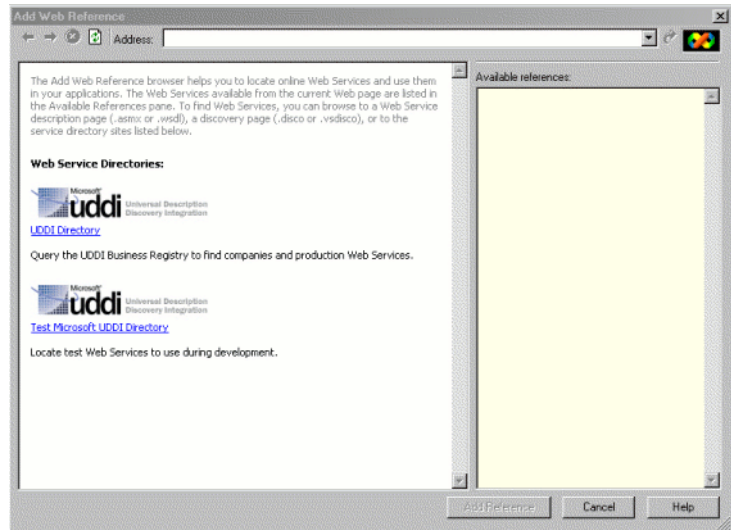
Add Web Reference

Address:

The Add Web Reference browser helps you to locate online Web Services and use them in your applications. The Web Services available from the current Web page are listed in the Available References pane. To find Web Services, you can browse to a Web Service description page (.asmx or .wsdl), a discovery page (.disco or .vsdisco), or to the service directory sites listed below.

Web Service Directories:

Microsoft uddi Universal Description Discovery Integration

UDDI Directory

Query the UDDI Business Registry to find companies and production Web Services.

Microsoft uddi Universal Description Discovery Integration

Test Microsoft UDDI Directory

Locate test Web Services to use during development.

Available references:

Add Reference

Cancel

Help